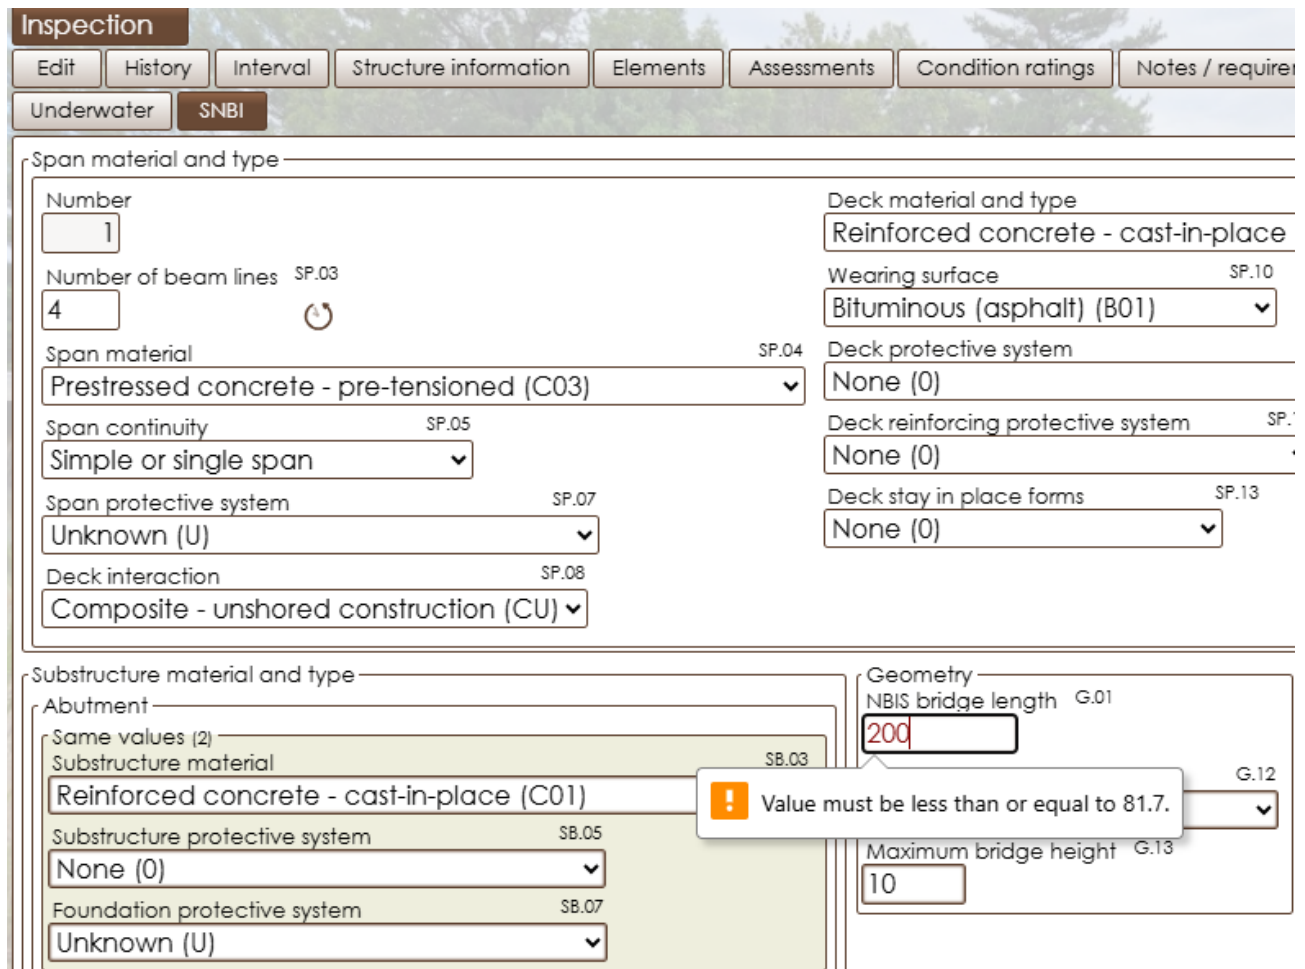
Inspection

Edit | History | Interval | Structure information | Elements | Assessments | Condition ratings | Notes / require

Underwater | SNBI

Span material and type

Number
1

Number of beam lines SP.03
4

Span material SP.04
Prestressed concrete - pre-tensioned (C03)

Span continuity SP.05
Simple or single span

Span protective system SP.07
Unknown (U)

Deck interaction SP.08
Composite - unshored construction (CU)

Deck material and type
Reinforced concrete - cast-in-place

Wearing surface SP.10
Bituminous (asphalt) (B01)

Deck protective system
None (0)

Deck reinforcing protective system SP.
None (0)

Deck stay in place forms SP.13
None (0)

Substructure material and type

Abutment

Same values (2)

Substructure material SB.03
Reinforced concrete - cast-in-place (C01)

Substructure protective system SB.05
None (0)

Foundation protective system SB.07
Unknown (U)

Geometry

NBIS bridge length G.01
200

G.12

Value must be less than or equal to 81.7.

Maximum bridge height G.13
10